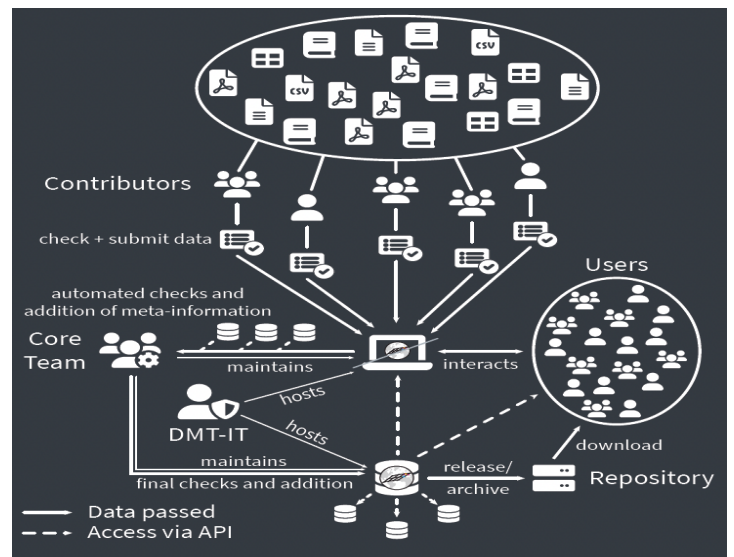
csv

csv

Contributors

check + submit data

Users

automated checks and addition of meta-information

Core Team

maintains

interacts

DMT-IT

hosts

hosts

maintains

download

final checks and addition

release/ archive

Repository

Data passed

Access via API